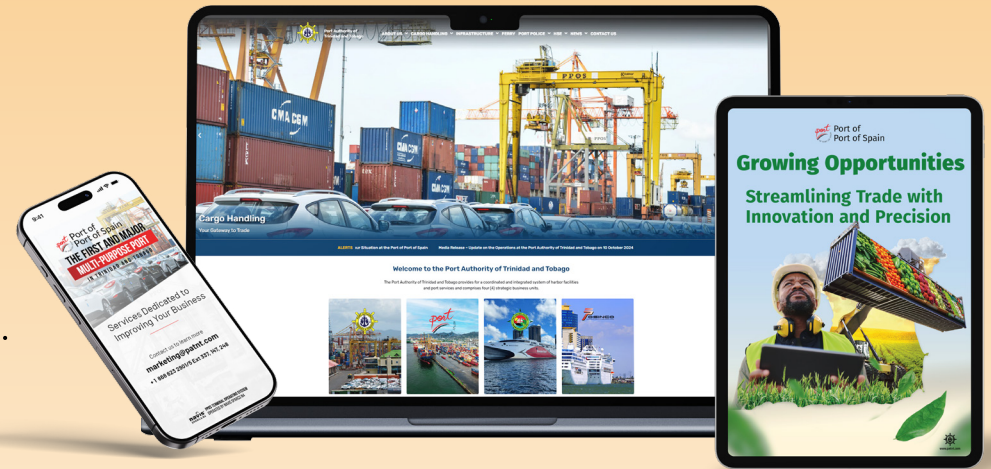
Port Authority of Trinidad and Tobago

ABOUT US CARGO HANDLING INFRASTRUCTURE FERRY PORT POLICE HSE NEWS CONTACT US

PPOS

CMA CGM

Cargo Handling

Your Gateway to Trade

ALERTS ...ur Situation at the Port of Port of Spain    Media Release – Update on the Operations at the Port Authority of Trinidad and Tobago on 10 October 2024

Welcome to the Port Authority of Trinidad and Tobago

The Port Authority of Trinidad and Tobago provides for a coordinated and integrated system of harbor facilities and port services and comprises four (4) strategic business units.

patt

9:41

patt Port of Port of Spain

THE FIRST AND MAJOR MULTI-PURPOSE PORT IN TRINIDAD AND TOBAGO

Services Dedicated to Improving Your Business

Contact us to learn more

marketing@patnt.com

+1 868 623 2901/5 Ext 327, 141, 248

patt Port of Port of Spain

Growing Opportunities

Streamlining Trade with Innovation and Precision